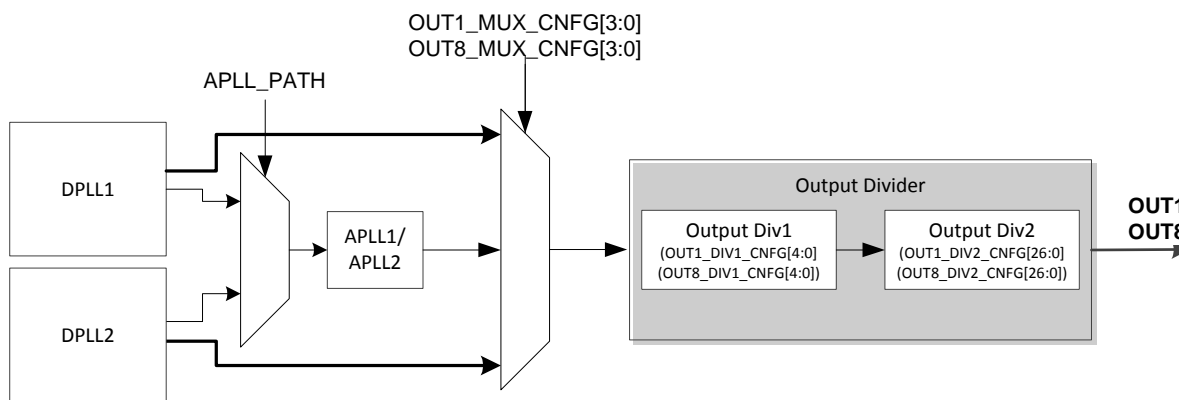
OUT1_MUX_CNFG[3:0]
OUT8_MUX_CNFG[3:0]

APLL_PATH

DPLL1

DPLL2

APLL1/
APLL2

Output Divider

Output Div1
(OUT1_DIV1_CNFG[4:0]
(OUT8_DIV1_CNFG[4:0])

Output Div2
(OUT1_DIV2_CNFG[26:0]
(OUT8_DIV2_CNFG[26:0])

OUT1
OUT8